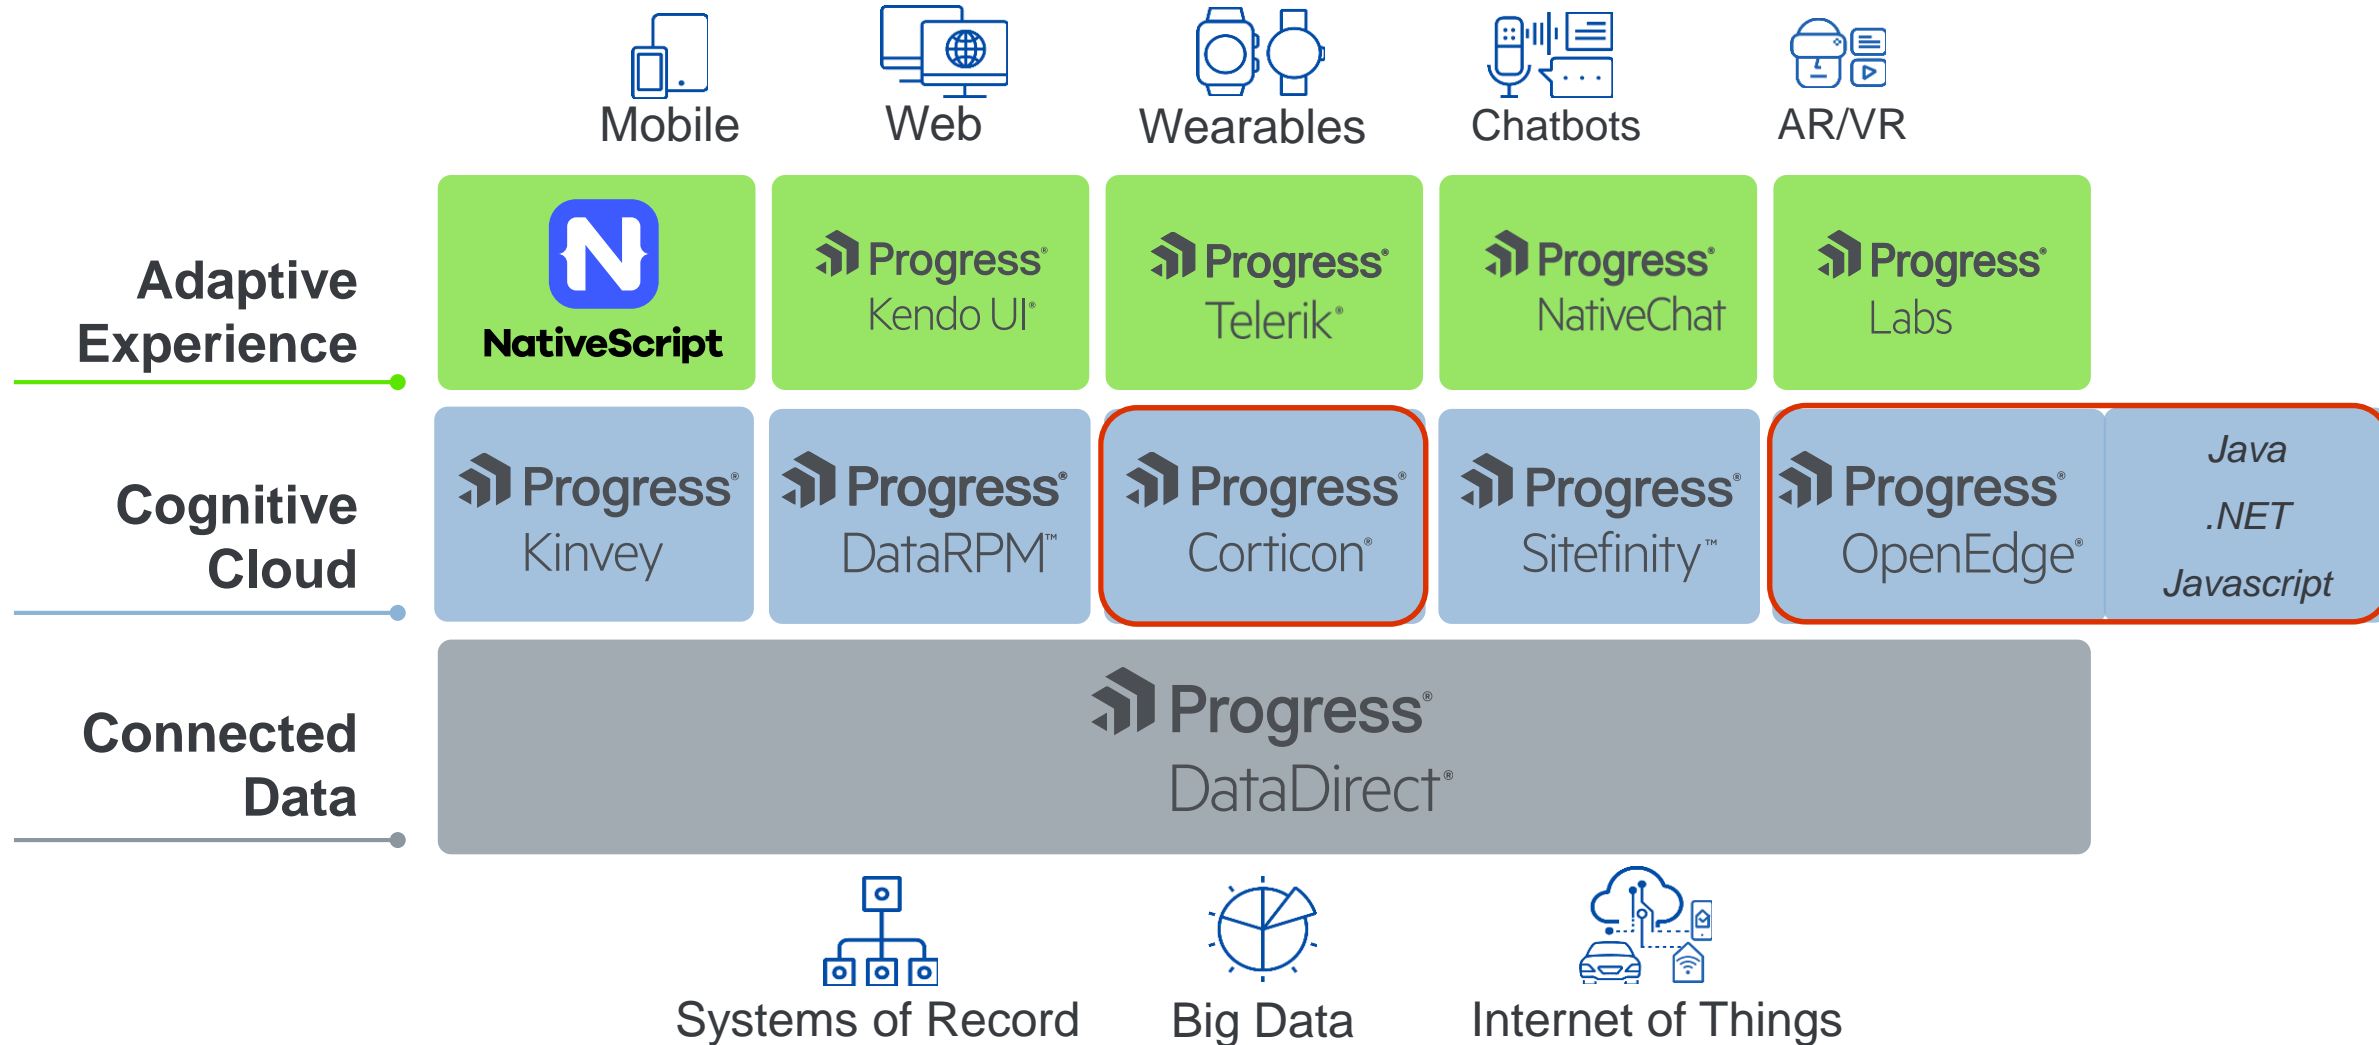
Mobile Web Wearables Chatbots AR/VR

Adaptive Experience

NativeScript

Progress® Kendo UI®

Progress® Telerik®

Progress® NativeChat

Progress® Labs

Cognitive Cloud

Progress® Kinvey

Progress® DataRPM™

Progress® Corticon®

Progress® Sitefinity™

Progress® OpenEdge®

Java
.NET
Javascript

Connected Data

Progress® DataDirect®

Systems of Record Big Data Internet of Things